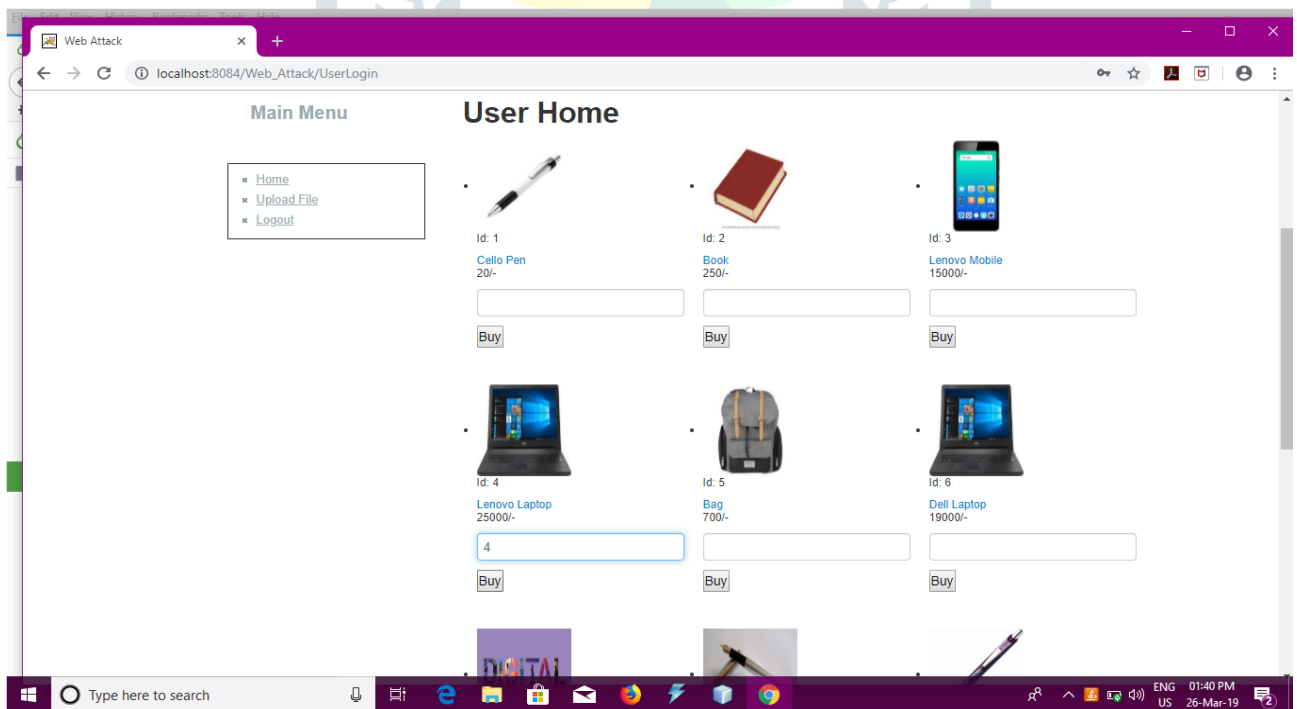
Web Attack
localhost:8084/Web_Attack/UserLogin

Main Menu

Home
Upload File
Logout

User Home

Id: 1
Cello Pen
20/-
Buy

Id: 2
Book
250/-
Buy

Id: 3
Lenovo Mobile
15000/-
Buy

Id: 4
Lenovo Laptop
25000/-
4
Buy

Id: 5
Bag
700/-
Buy

Id: 6
Dell Laptop
19000/-
Buy

DIGITAL

Type here to search
ENG US
01:40 PM
26-Mar-19
2